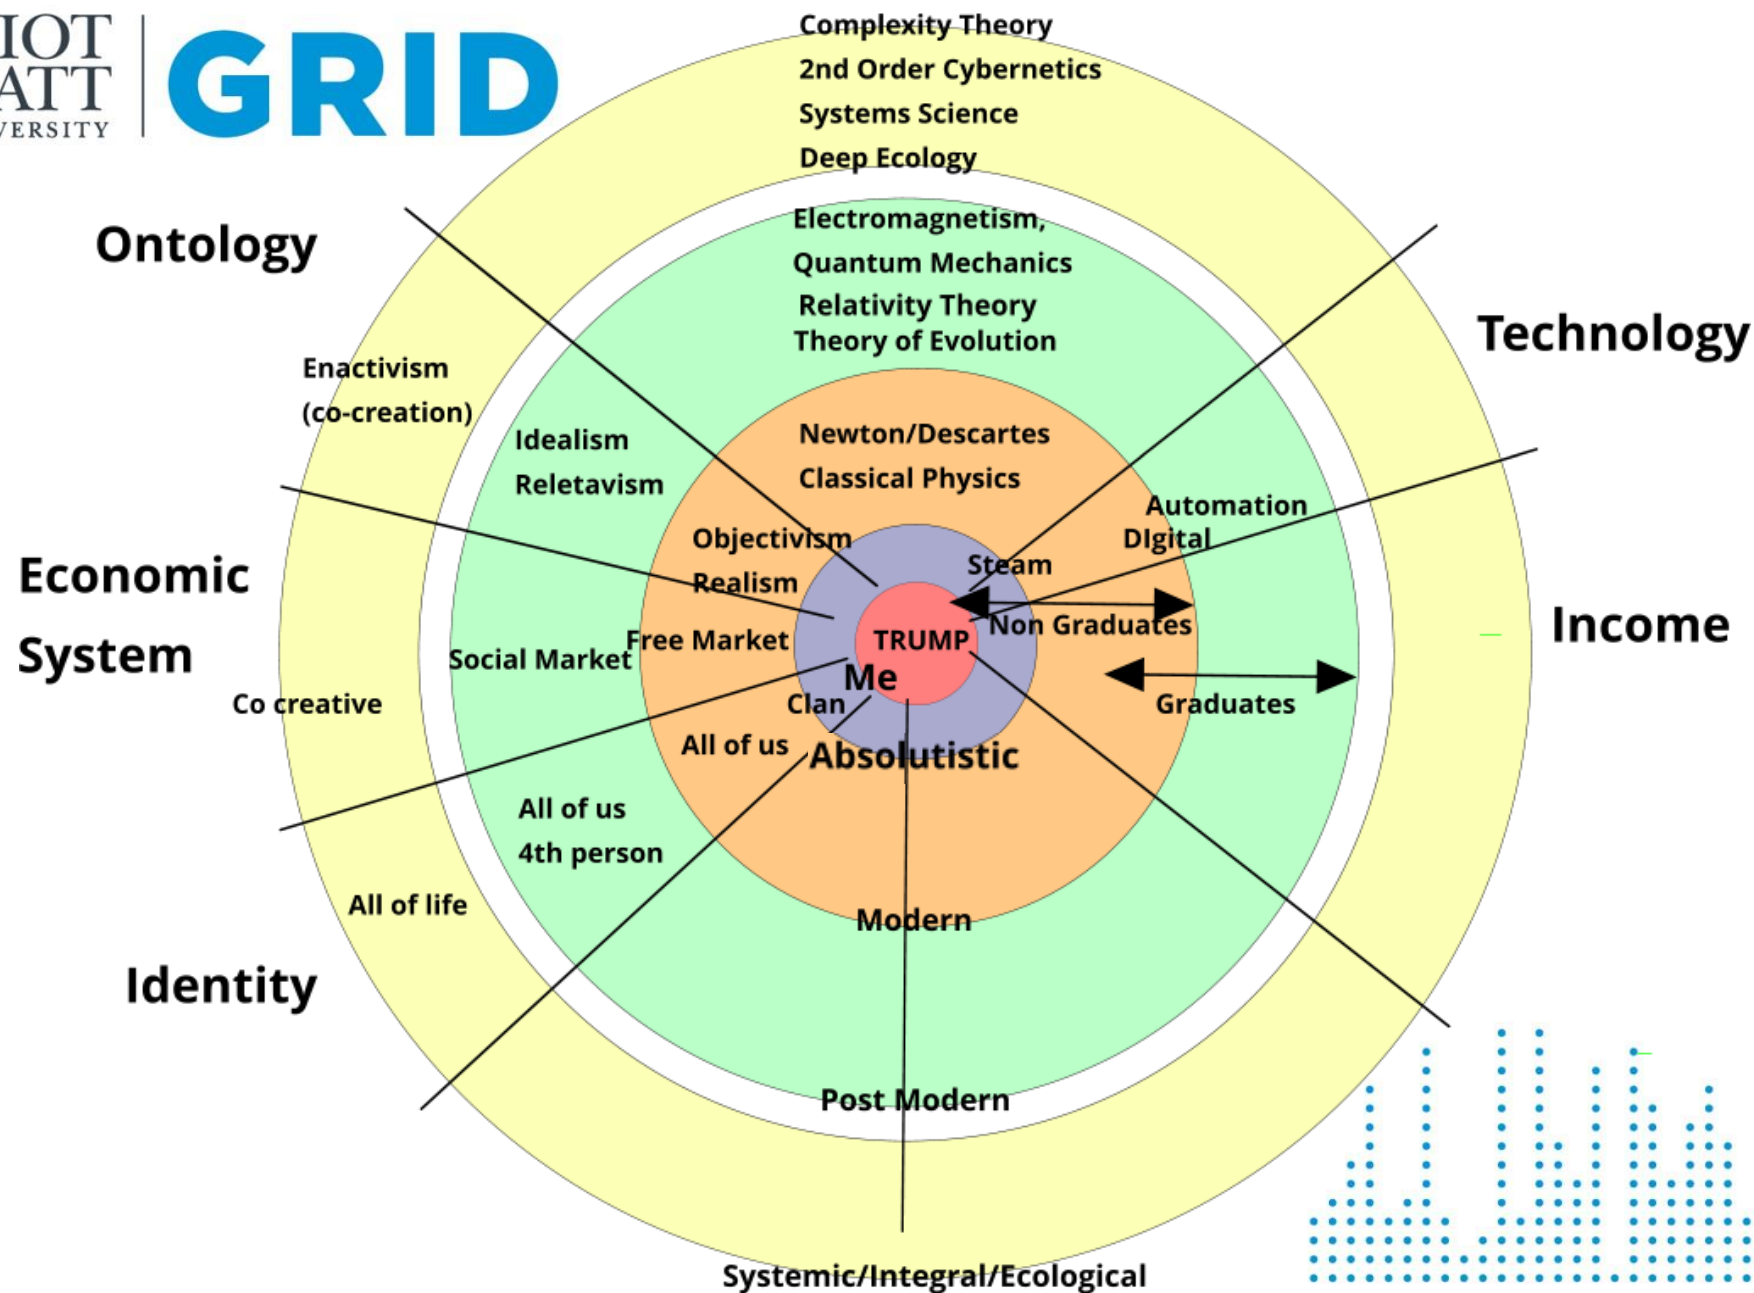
IOT
ATT
VERSITY

GRID

Complexity Theory
2nd Order Cybernetics
Systems Science
Deep Ecology

Ontology

Electromagnetism,
Quantum Mechanics
Relativity Theory
Theory of Evolution

Technology

Enactivism
(co-creation)

Idealism
Reletavism

Newton/Descartes
Classical Physics

Automation
DIgital

Economic
System

Objectivism
Realism

Steam

Income

Social Market

Free Market

TRUMP

Non Graduates

Me

Co creative

Clan

Graduates

All of us

Absolutistic

All of us
4th person

All of life

Modern

Identity

Post Modern

Systemic/Integral/Ecological